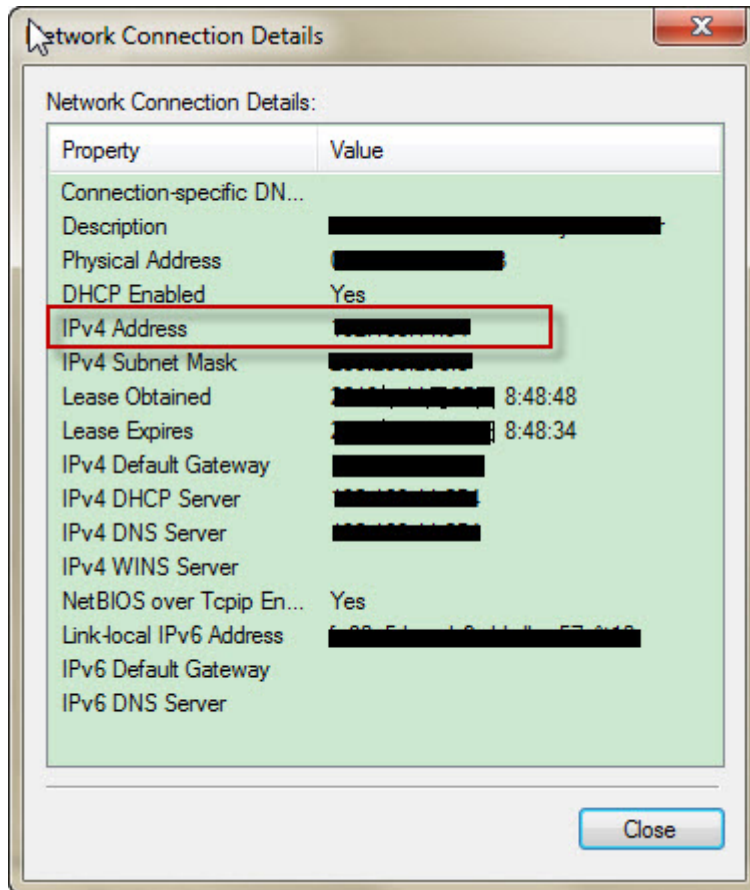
Network Connection Details

Network Connection Details:

| Property | Value |
|---|---|
| Connection-specific DN... | |
| Description | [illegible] |
| Physical Address | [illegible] |
| DHCP Enabled | Yes |
| IPv4 Address | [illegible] |
| IPv4 Subnet Mask | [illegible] |
| Lease Obtained | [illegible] 8:48:48 |
| Lease Expires | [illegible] 8:48:34 |
| IPv4 Default Gateway | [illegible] |
| IPv4 DHCP Server | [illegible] |
| IPv4 DNS Server | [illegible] |
| IPv4 WINS Server | |
| NetBIOS over Tcpip En... | Yes |
| Link-local IPv6 Address | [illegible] |
| IPv6 Default Gateway | |
| IPv6 DNS Server | |

Close